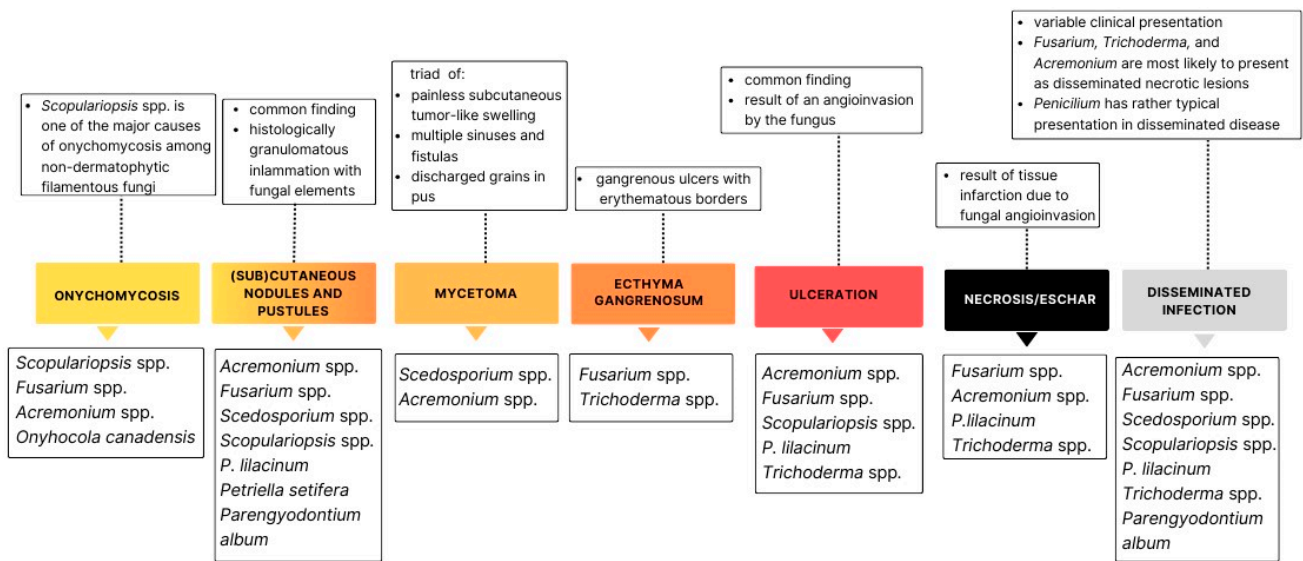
• Scopulariopsis spp. is one of the major causes of onychomycosis among non-dermatophytic filamentous fungi

ONYCHOMYCOSIS

Scopulariopsis spp.
Fusarium spp.
Acremonium spp.
Onyhocola canadensis

• common finding
• histologically granulomatous inlammation with fungal elements

(SUB)CUTANEOUS NODULES AND PUSTULES

Acremonium spp.
Fusarium spp.
Scedosporium spp.
Scopulariopsis spp.
P. lilacinum
Petriella setifera
Parengyodontium album

triad of:
• painless subcutaneous tumor-like swelling
• multiple sinuses and fistulas
• discharged grains in pus

MYCETOMA

Scedosporium spp.
Acremonium spp.

• gangrenous ulcers with erythematous borders

ECTHYMA GANGRENOSUM

Fusarium spp.
Trichoderma spp.

• common finding
• result of an angioinvasion by the fungus

ULCERATION

Acremonium spp.
Fusarium spp.
Scopulariopsis spp.
P. lilacinum
Trichoderma spp.

• result of tissue infarction due to fungal angioinvasion

NECROSIS/ESCHAR

Fusarium spp.
Acremonium spp.
P.lilacinum
Trichoderma spp.

• variable clinical presentation
• Fusarium, Trichoderma, and Acremonium are most likely to present as disseminated necrotic lesions
• Penicilium has rather typical presentation in disseminated disease

DISSEMINATED INFECTION

Acremonium spp.
Fusarium spp.
Scedosporium spp.
Scopulariopsis spp.
P. lilacinum
Trichoderma spp.
Parengyodontium album